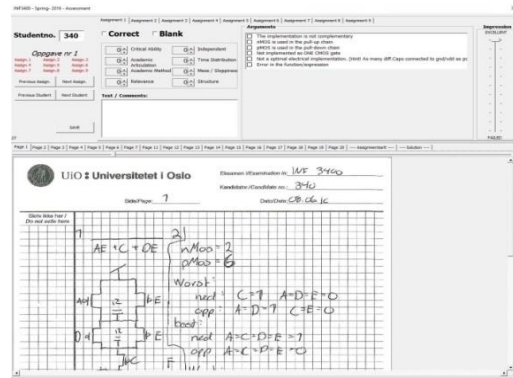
INF3400 - Spring - 2016 - Assessment

Assignment 1 | Assignment 2 | Assignment 3 | Assignment 4 | Assignment 5 | Assignment 6 | Assignment 7 | Assignment 8 | Assignment 9

Studentno. 340

Correct Blank

Oppgave nr 1

Assign 1 Assign 2 Assign 3
Assign 4 Assign 5 Assign 6
Assign 7 Assign 8 Assign 9

Previous Assign. Next Assign.

Previous Student Next Student

SAVE

Critical Ability
Academic Articulation
Academic Method
Relevance
Independent
Time Distribution
Mess / Sloppiness
Structure

Text / Comments:

Arguments
The implementation is not complementary
nMOS is used in the pull-up chain
pMOS is used in the pull-down chain
Not implemented as ONE CMOS gate
Not a optimal electrical implementation. (Hint! As many diff.Caps connected to gnd/vdd as po
Error in the function/expression

Impression
EXCELLENT
FAILED

Page 1 | Page 2 | Page 3 | Page 4 | Page 5 | Page 6 | Page 7 | Page 11 | Page 12 | Page 13 | Page 14 | Page 15 | Page 16 | Page 17 | Page 18 | Page 19 | Page 20 | ---- Assignmenttext ---- | ---- Solution ----

UiO : Universitetet i Oslo

Eksamen i/Examination in: INF 3400
Kandidatnr./Candidate no.: 340
Side/Page: 7
Dato/Date: 08.06.16

Skriv ikke her / Do not write here

1

AE + C + DE

2)
nMos = 2
pMos = 6

Worst
nmos C = 1 A=D=E=0
pmos A=D=1 C=E=0

best
nmos A=C=D=E=1
pmos A=C=D=E=0

A
E
D
E
$\frac{12}{2}$
$\frac{12}{2}$
F